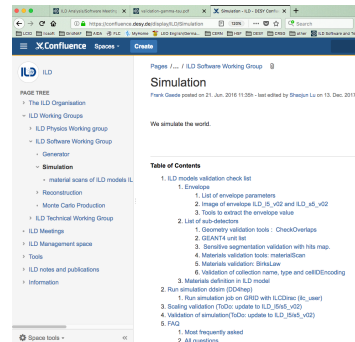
ILD Analysis/Software meeting | validation-gamma-tau.pdf | Simulation - ILD - DESY Conflu

https://confluence.desy.de/display/ILD/Simulation 120% Search

Confluence Spaces Create

ILD

PAGE TREE
The ILD Organisation
ILD Working Groups
ILD Physics Working group
ILD Software Working Group
Generator
Simulation
material scans of ILD models IL
Reconstruction
Monte Carlo Production
ILD Technical Working Group
ILD Meetings
ILD Management space
Tools
ILD notes and publications
Information

Space tools

Pages / ... / ILD Software Working Group

Simulation

Frank Gaede posted on 21. Jun. 2016 11:35h - last edited by Shaojun Lu on 13. Dec. 2017

We simulate the world.

Table of Contents

1. ILD models validation check list
1. Envelope
1. List of envelope parameters
2. Image of envelope ILD_l5_v02 and ILD_s5_v02
3. Tools to extract the envelope value
2. List of sub-detectors
1. Geometry validation tools : CheckOverlaps
2. GEANT4 unit list
3. Sensitive segmentation validation with hits map.
4. Materials validation tools: materialScan
5. Materials validation: BirksLaw
6. Validation of collection name, type and cellIDEncoding
3. Materials definition in ILD model
2. Run simulation ddsim (DD4hep)
1. Run simulation job on GRID with ILCDirac (ilc_user)
3. Scaling validation (ToDo: update to ILD_l5/s5_v02)
4. Validation of simulation(ToDo: update to ILD_l5/s5_v02)
5. FAQ
1. Most frequently asked
2. All questions